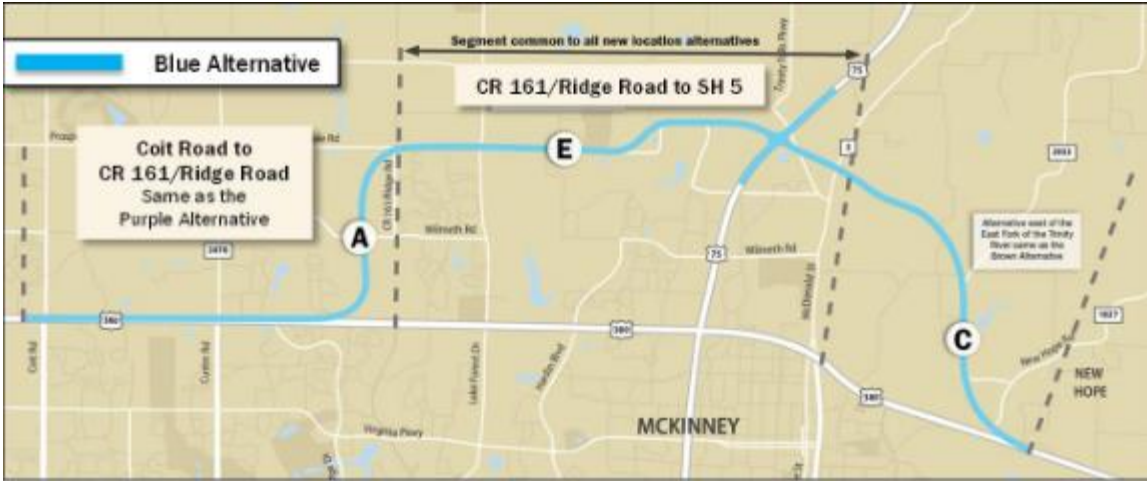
Blue Alternative

Segment common to all new location alternatives

CR 161/Ridge Road to SH 5

Coit Road to CR 161/Ridge Road Same as the Purple Alternative

Alternative east of the East Fork of the Trinity River same as the Brown Alternative

A

E

C

Prosp

le Rd

CR 161/Ridge Rd

Wilmeth Rd

Wilmeth Rd

Trinity Falls Pkwy

75

75

5

2933

1827

380

380

380

2478

Coit Rd

Custer Rd

Lake Forest Dr

Hardin Blvd

McDonald St

New Hope Rd

Virginia Pkwy

NEW HOPE

MCKINNEY